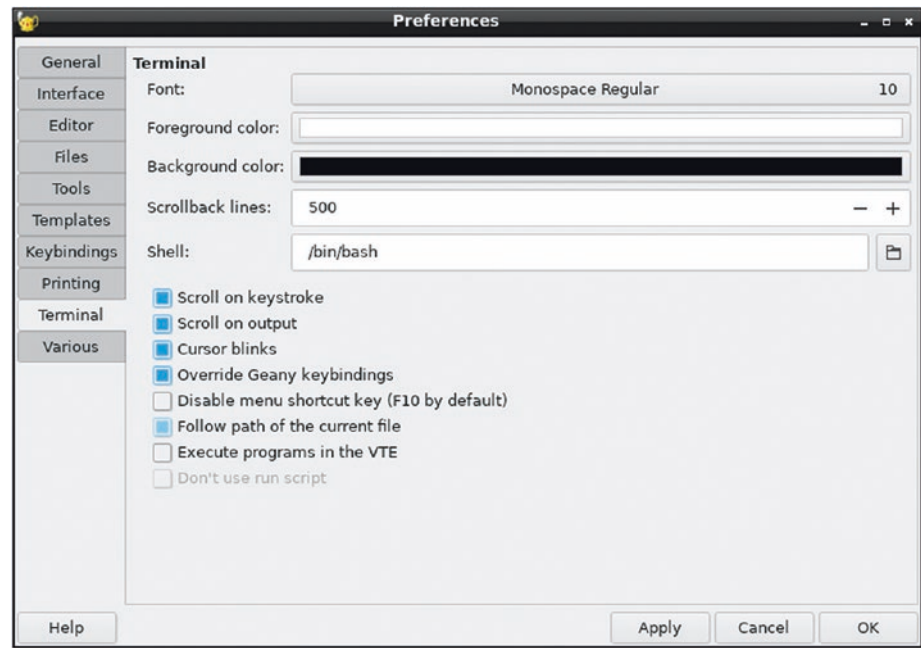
Preferences

General
Interface
Editor
Files
Tools
Templates
Keybindings
Printing
Terminal
Various

Terminal

Font: Monospace Regular 10

Foreground color:

Background color:

Scrollback lines: 500 − +

Shell: /bin/bash

Scroll on keystroke
Scroll on output
Cursor blinks
Override Geany keybindings
Disable menu shortcut key (F10 by default)
Follow path of the current file
Execute programs in the VTE
Don't use run script

Help

Apply Cancel OK